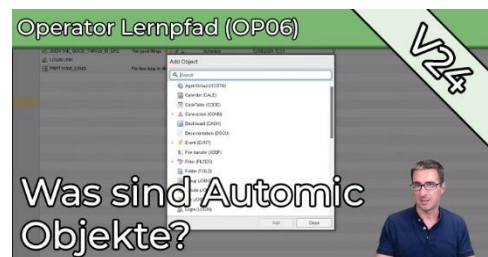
Operator Lernpfad (OP06)

V24

Add Object

Search

AgentGroup (HOSTG)
Calendar (CALE)
CodeTable (CODE)
Connection (CONN)
Dashboard (DASH)
Documentation (DOCU)
Event (EVNT)
File transfer (JOBF)
Filter (FILTER)
Folder (FOLD)

Add
Close

Was sind Automic Objekte?